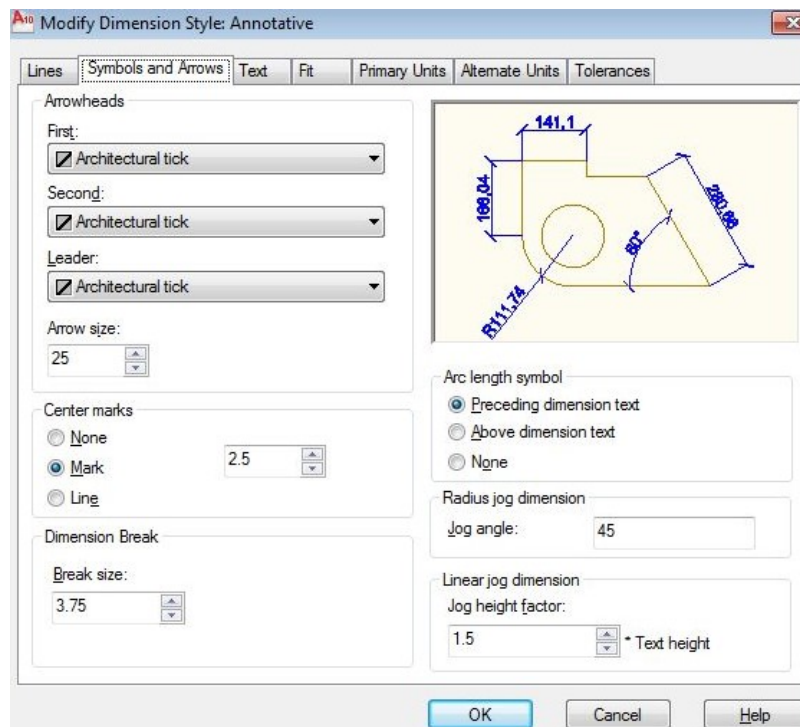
A10 Modify Dimension Style: Annotative

Lines | Symbols and Arrows | Text | Fit | Primary Units | Alternate Units | Tolerances

Arrowheads

First:
Architectural tick

Second:
Architectural tick

Leader:
Architectural tick

Arrow size:
25

141,1
168,04
280,88
80°
R111,74

Center marks
None
Mark
Line
2.5

Dimension Break

Break size:
3.75

Arc length symbol
Preceding dimension text
Above dimension text
None

Radius jog dimension
Jog angle: 45

Linear jog dimension
Jog height factor:
1.5
* Text height

OK | Cancel | Help